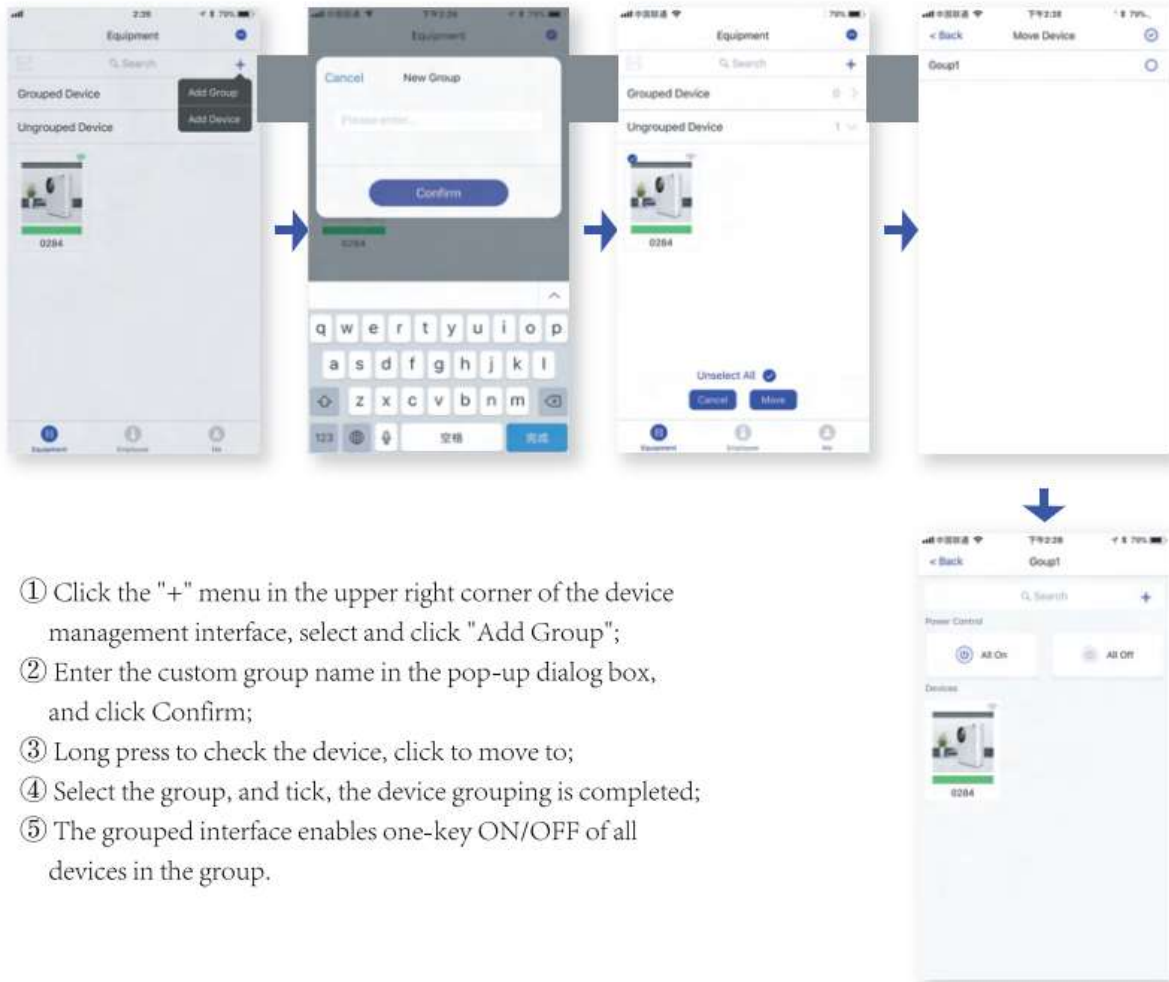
2:35 79%
Equipment
Search
+
Add Group
Add Device
Grouped Device
Ungrouped Device
0284
Equipment Employee Me

Equipment
Cancel New Group
Please enter...
Confirm
0284
q w e r t y u i o p
a s d f g h j k l
z x c v b n m
123 空格 完成

79%
Equipment
Search
+
Grouped Device 0
Ungrouped Device 1
0284
Unselect All
Cancel Move
Equipment Employee Me

下午2:38 79%
< Back Move Device
Goup1

下午2:38 79%
< Back Goup1
Search
+
Power Control
All On
All Off
Devices
0284

① Click the "+" menu in the upper right corner of the device management interface, select and click "Add Group";
② Enter the custom group name in the pop-up dialog box, and click Confirm;
③ Long press to check the device, click to move to;
④ Select the group, and tick, the device grouping is completed;
⑤ The grouped interface enables one-key ON/OFF of all devices in the group.